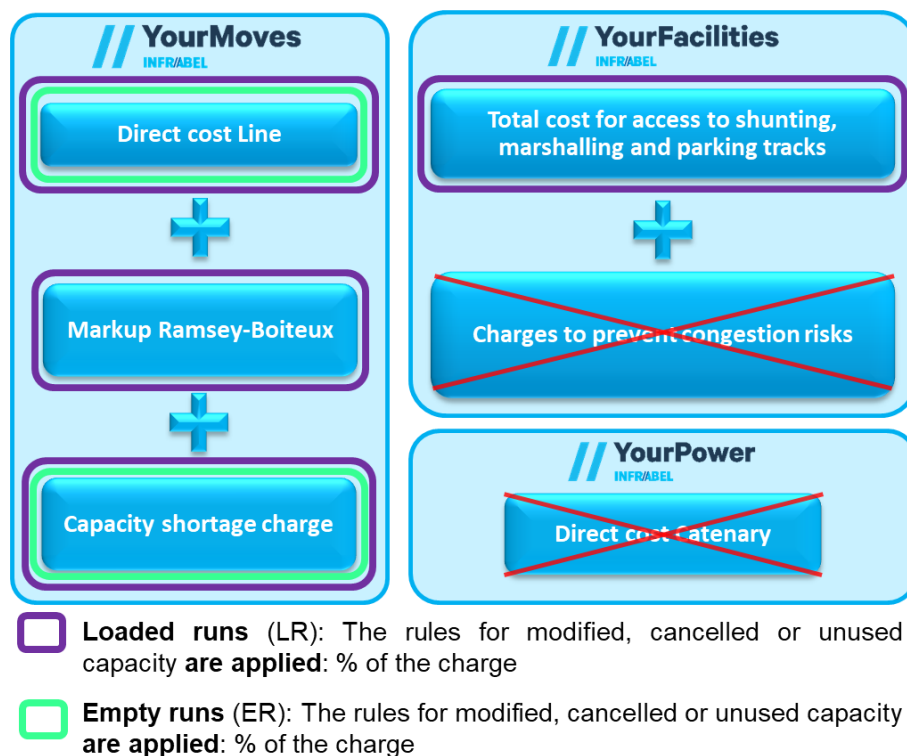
// YourMoves
INFRABEL

Direct cost Line

Markup Ramsey-Boiteux

Capacity shortage charge

// YourFacilities
INFRABEL

Total cost for access to shunting, marshalling and parking tracks

Charges to prevent congestion risks

// YourPower
INFRABEL

Direct cost Catenary

**Loaded runs** (LR): The rules for modified, cancelled or unused capacity **are applied**: % of the charge

**Empty runs** (ER): The rules for modified, cancelled or unused capacity **are applied**: % of the charge